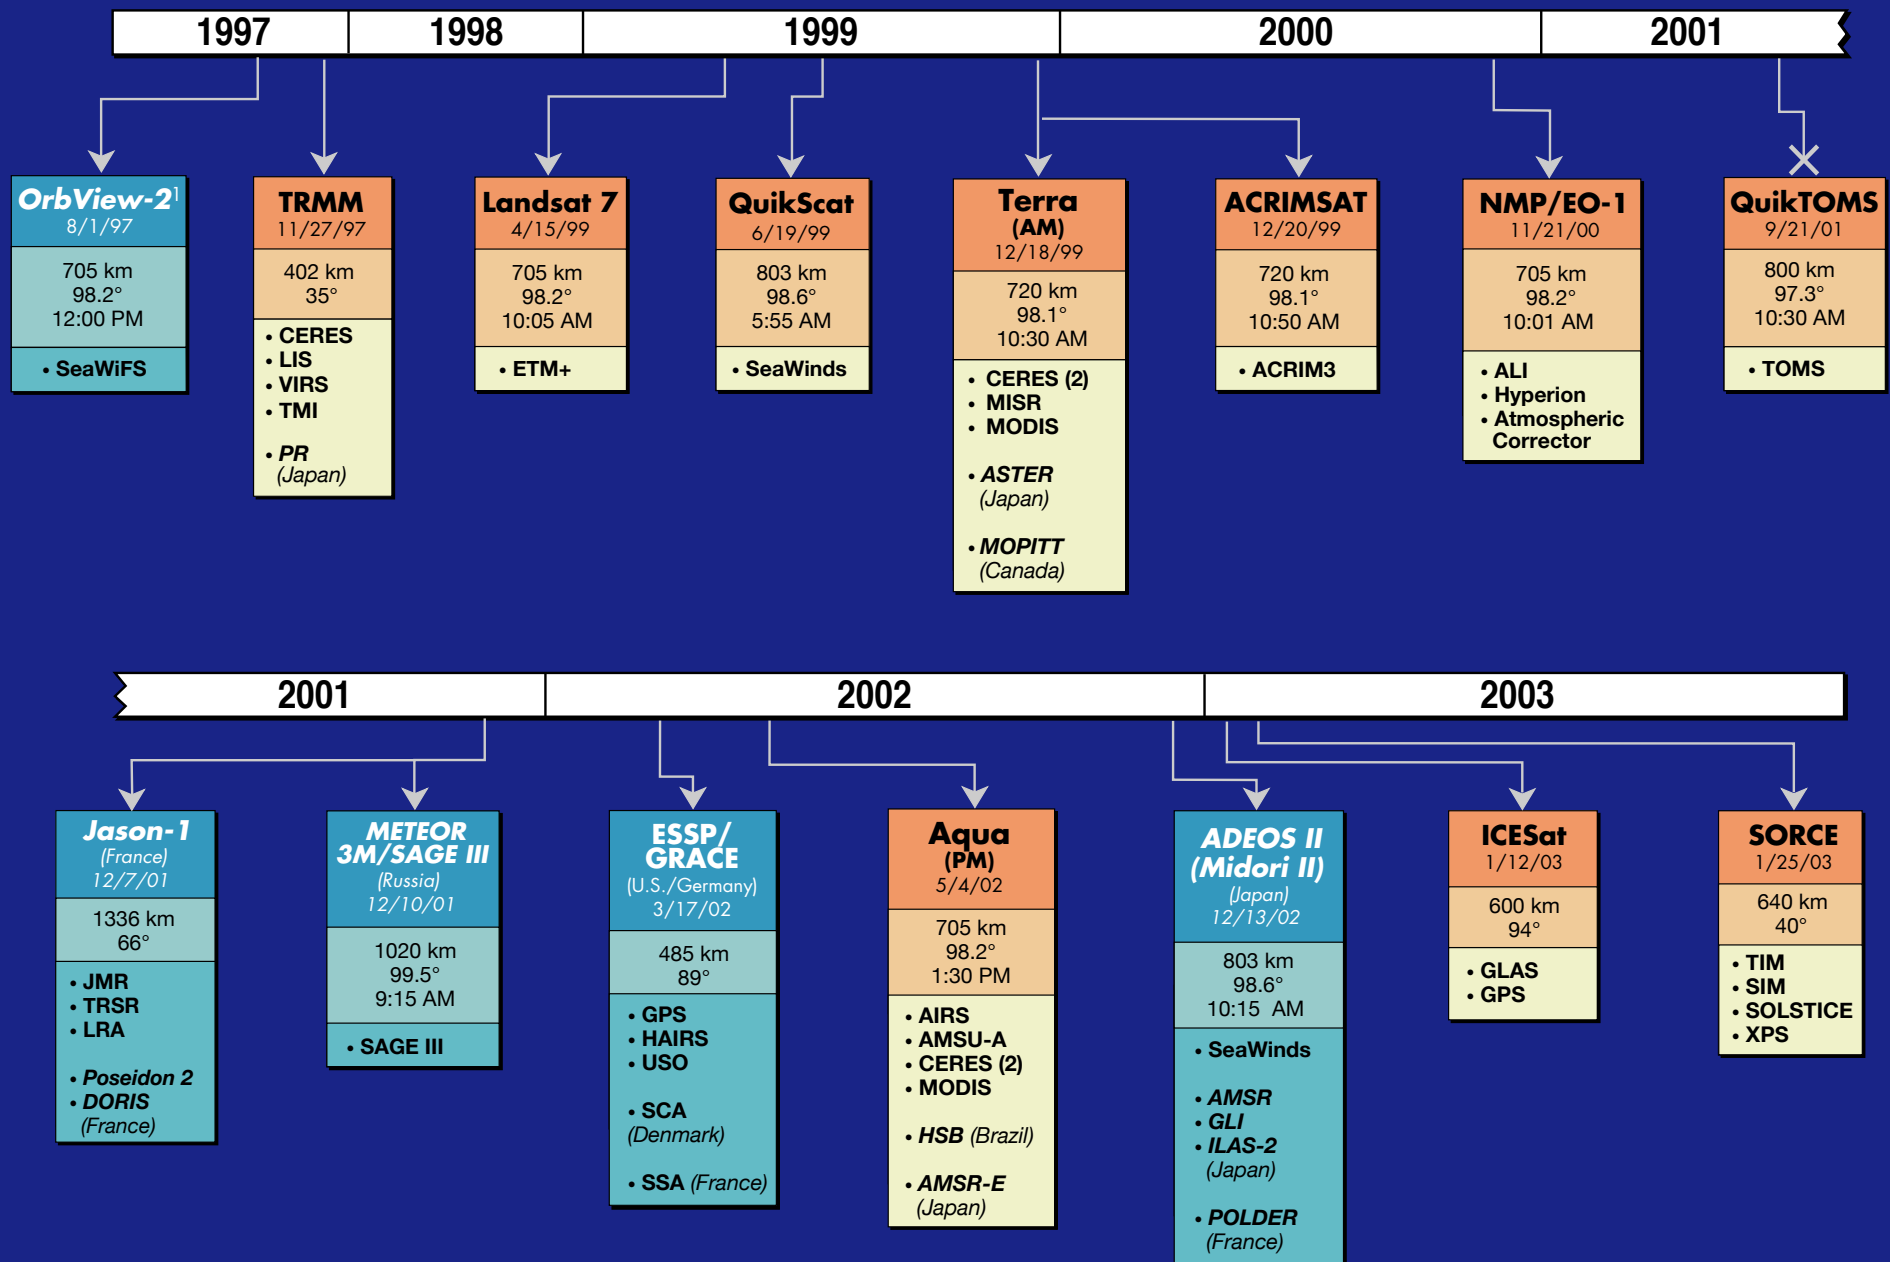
1997 | 1998 | 1999 | 2000 | 2001

OrbView-2$^1$
8/1/97
705 km
98.2°
12:00 PM
• SeaWiFS

TRMM
11/27/97
402 km
35°
• CERES
• LIS
• VIRS
• TMI
• PR (Japan)

Landsat 7
4/15/99
705 km
98.2°
10:05 AM
• ETM+

QuikScat
6/19/99
803 km
98.6°
5:55 AM
• SeaWinds

Terra (AM)
12/18/99
720 km
98.1°
10:30 AM
• CERES (2)
• MISR
• MODIS
• ASTER (Japan)
• MOPITT (Canada)

ACRIMSAT
12/20/99
720 km
98.1°
10:50 AM
• ACRIM3

NMP/EO-1
11/21/00
705 km
98.2°
10:01 AM
• ALI
• Hyperion
• Atmospheric Corrector

QuikTOMS
9/21/01
800 km
97.3°
10:30 AM
• TOMS

2001 | 2002 | 2003

Jason-1
(France)
12/7/01
1336 km
66°
• JMR
• TRSR
• LRA
• Poseidon 2
• DORIS (France)

METEOR 3M/SAGE III
(Russia)
12/10/01
1020 km
99.5°
9:15 AM
• SAGE III

ESSP/ GRACE
(U.S./Germany)
3/17/02
485 km
89°
• GPS
• HAIRS
• USO
• SCA (Denmark)
• SSA (France)

Aqua (PM)
5/4/02
705 km
98.2°
1:30 PM
• AIRS
• AMSU-A
• CERES (2)
• MODIS
• HSB (Brazil)
• AMSR-E (Japan)

ADEOS II (Midori II)
(Japan)
12/13/02
803 km
98.6°
10:15 AM
• SeaWinds
• AMSR
• GLI
• ILAS-2 (Japan)
• POLDER (France)

ICESat
1/12/03
600 km
94°
• GLAS
• GPS

SORCE
1/25/03
640 km
40°
• TIM
• SIM
• SOLSTICE
• XPS